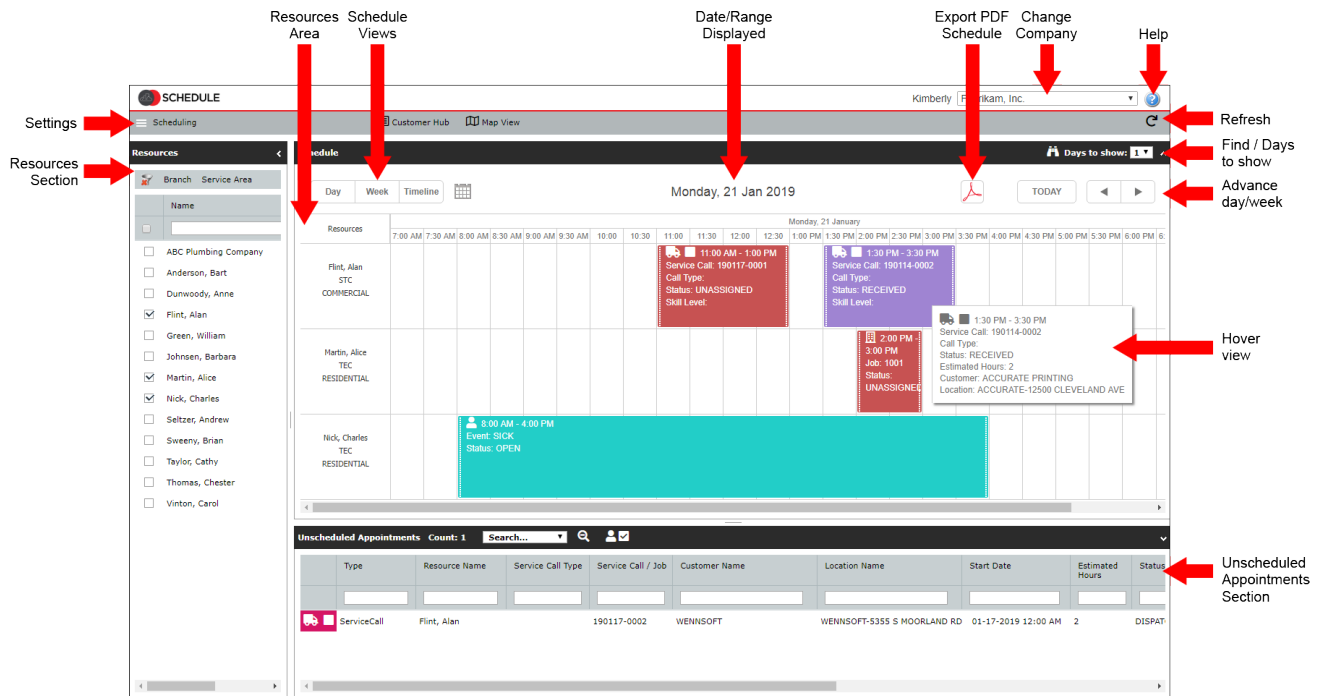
Resources Area

Schedule Views

Date/Range Displayed

Export PDF Schedule

Change Company

Help

SCHEDULE

Kimberly F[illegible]rikam, Inc.

Settings

Scheduling

Customer Hub

Map View

Refresh

Resources Section

Resources

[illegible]edule

Days to show: 1

Find / Days to show

Branch Service Area

Day Week Timeline

Monday, 21 Jan 2019

TODAY

Advance day/week

Name

ABC Plumbing Company
Anderson, Bart
Dunwoody, Anne
Flint, Alan
Green, William
Johnsen, Barbara
Martin, Alice
Nick, Charles
Seltzer, Andrew
Sweeny, Brian
Taylor, Cathy
Thomas, Chester
Vinton, Carol

Resources

Monday, 21 January

7:00 AM 7:30 AM 8:00 AM 8:30 AM 9:00 AM 9:30 AM 10:00 10:30 11:00 11:30 12:00 12:30 1:00 PM 1:30 PM 2:00 PM 2:30 PM 3:00 PM 3:30 PM 4:00 PM 4:30 PM 5:00 PM 5:30 PM 6:00 PM 6:

Flint, Alan
STC
COMMERCIAL

11:00 AM - 1:00 PM
Service Call: 190117-0001
Call Type:
Status: UNASSIGNED
Skill Level:

1:30 PM - 3:30 PM
Service Call: 190114-0002
Call Type:
Status: RECEIVED
Skill Level:

1:30 PM - 3:30 PM
Service Call: 190114-0002
Call Type:
Status: RECEIVED
Estimated Hours: 2
Customer: ACCURATE PRINTING
Location: ACCURATE-12500 CLEVELAND AVE

Hover view

Martin, Alice
TEC
RESIDENTIAL

2:00 PM - 3:00 PM
Job: 1001
Status:
UNASSIGNED

Nick, Charles
TEC
RESIDENTIAL

8:00 AM - 4:00 PM
Event: SICK
Status: OPEN

Unscheduled Appointments Count: 1 Search...

| | Type | Resource Name | Service Call Type | Service Call / Job | Customer Name | Location Name | Start Date | Estimated Hours | Status |
|---|---|---|---|---|---|---|---|---|---|
| | ServiceCall | Flint, Alan | | 190117-0002 | WENNSOFT | WENNSOFT-5355 S MOORLAND RD | 01-17-2019 12:00 AM | 2 | DISPAT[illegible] |

Unscheduled Appointments Section